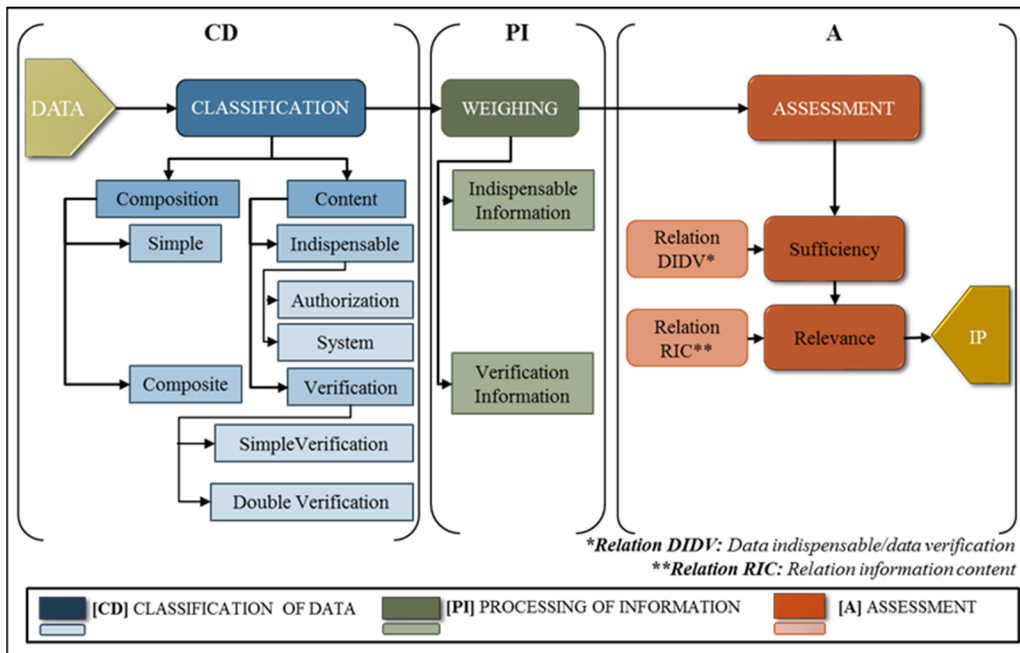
CD

PI

A

DATA

CLASSIFICATION

WEIGHING

ASSESSMENT

Composition

Content

Simple

Indispensable

Authorization

System

Composite

Verification

SimpleVerification

Double Verification

Indispensable Information

Verification Information

Relation DIDV*

Sufficiency

Relation RIC**

Relevance

IP

*Relation DIDV: Data indispensable/data verification

**Relation RIC: Relation information content

[CD] CLASSIFICATION OF DATA

[PI] PROCESSING OF INFORMATION

[A] ASSESSMENT